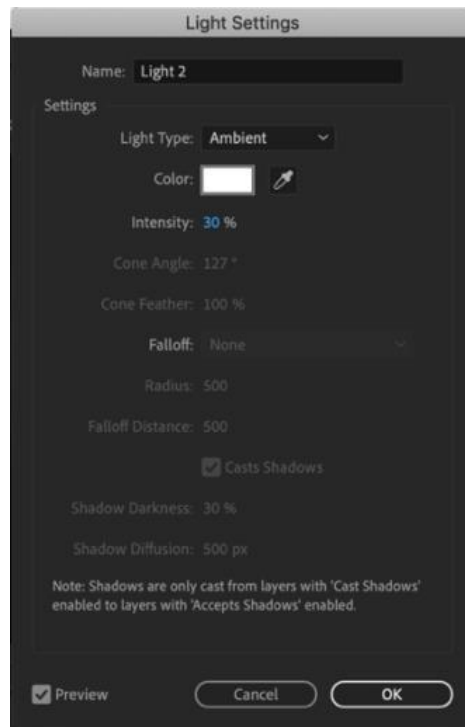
Light Settings

Name: Light 2

Settings

Light Type: Ambient

Color:

Intensity: 30 %

Cone Angle: 127 °

Cone Feather: 100 %

Falloff: None

Radius: 500

Falloff Distance: 500

Casts Shadows

Shadow Darkness: 30 %

Shadow Diffusion: 500 px

Note: Shadows are only cast from layers with 'Cast Shadows' enabled to layers with 'Accepts Shadows' enabled.

Preview

Cancel

OK